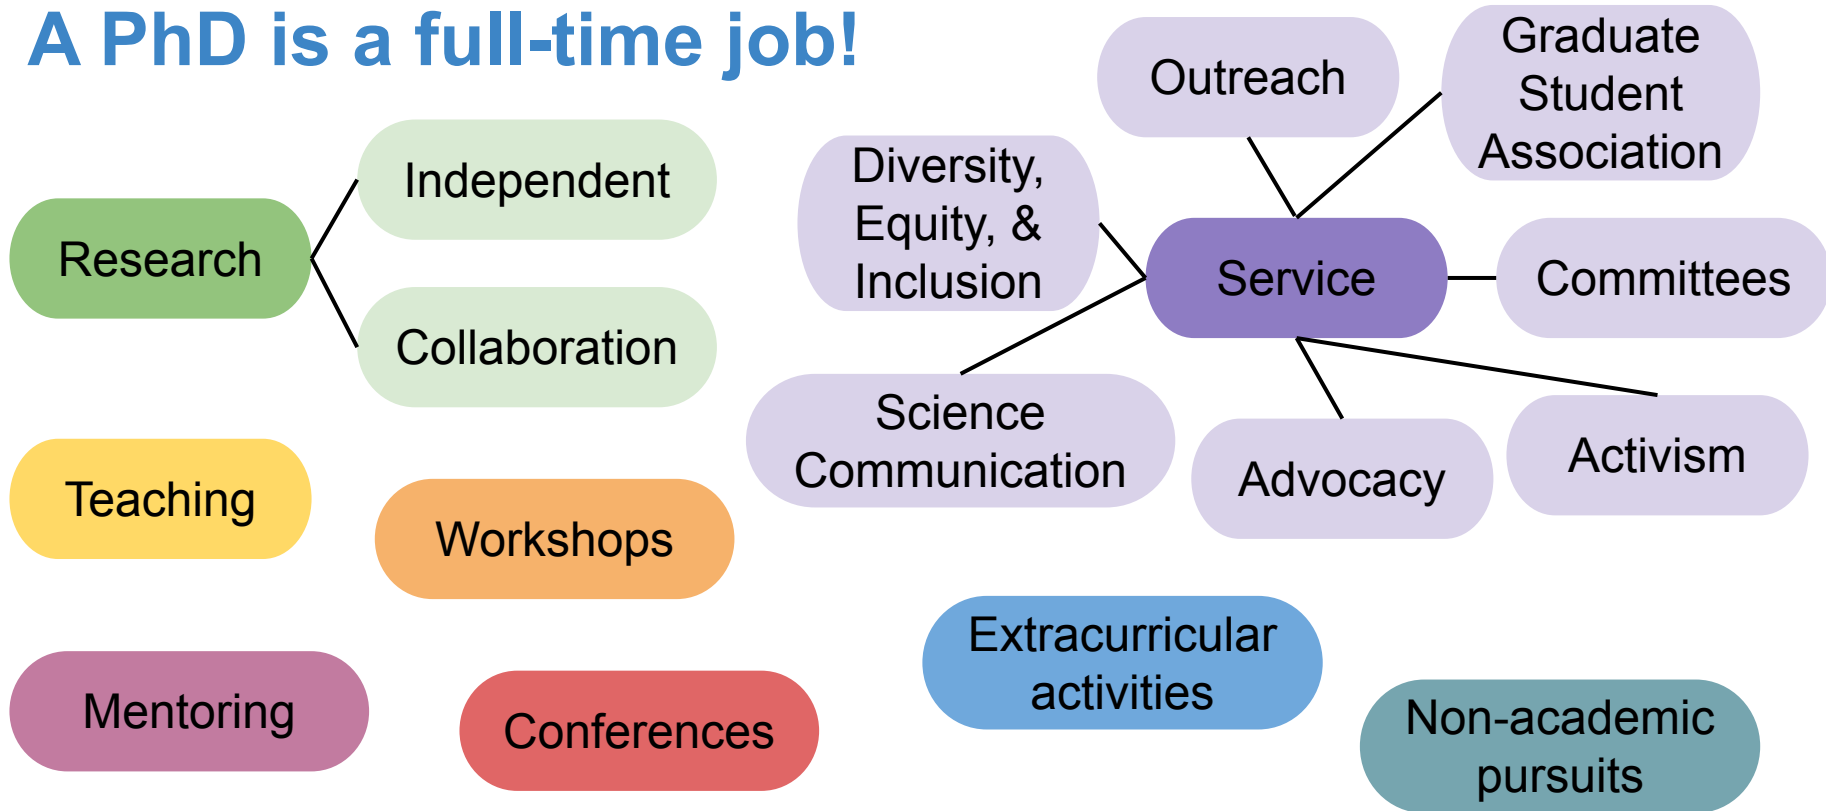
A PhD is a full-time job!

Research

Independent

Collaboration

Teaching

Workshops

Mentoring

Conferences

Outreach

Graduate Student Association

Diversity, Equity, & Inclusion

Service

Committees

Science Communication

Advocacy

Activism

Extracurricular activities

Non-academic pursuits